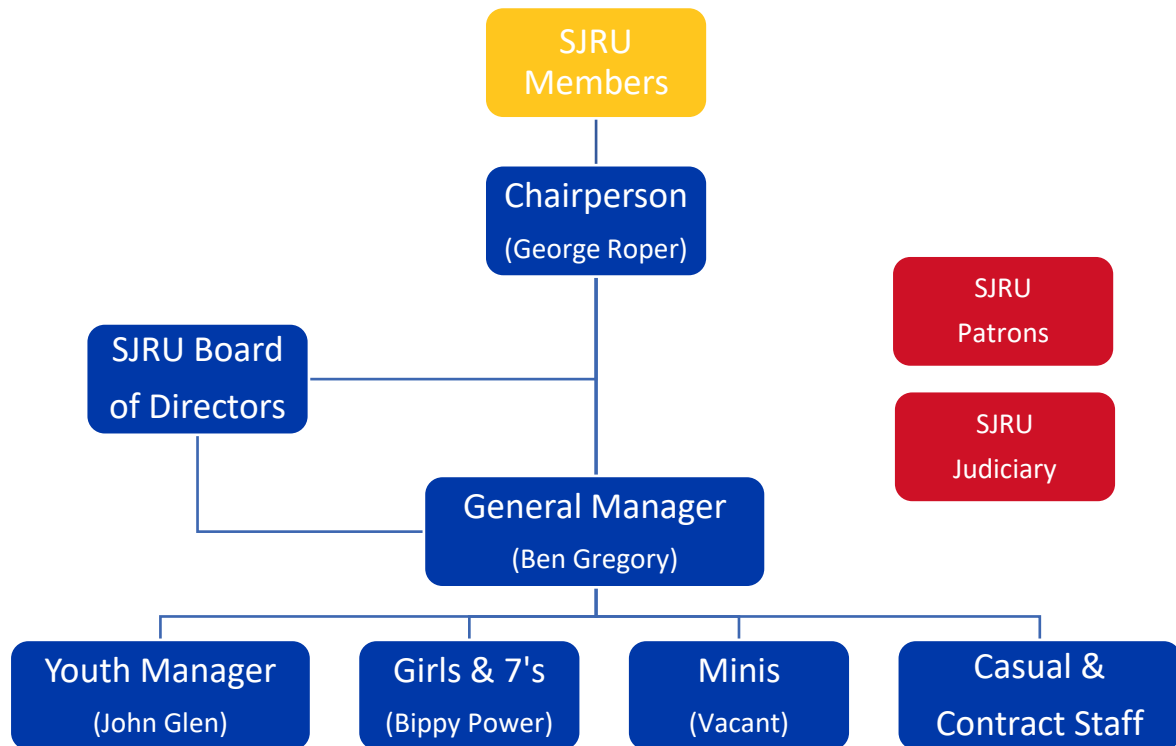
SJRU Members

Chairperson
(George Roper)

SJRU Patrons

SJRU Judiciary

SJRU Board of Directors

General Manager
(Ben Gregory)

Youth Manager
(John Glen)

Girls & 7's
(Bippy Power)

Minis
(Vacant)

Casual & Contract Staff